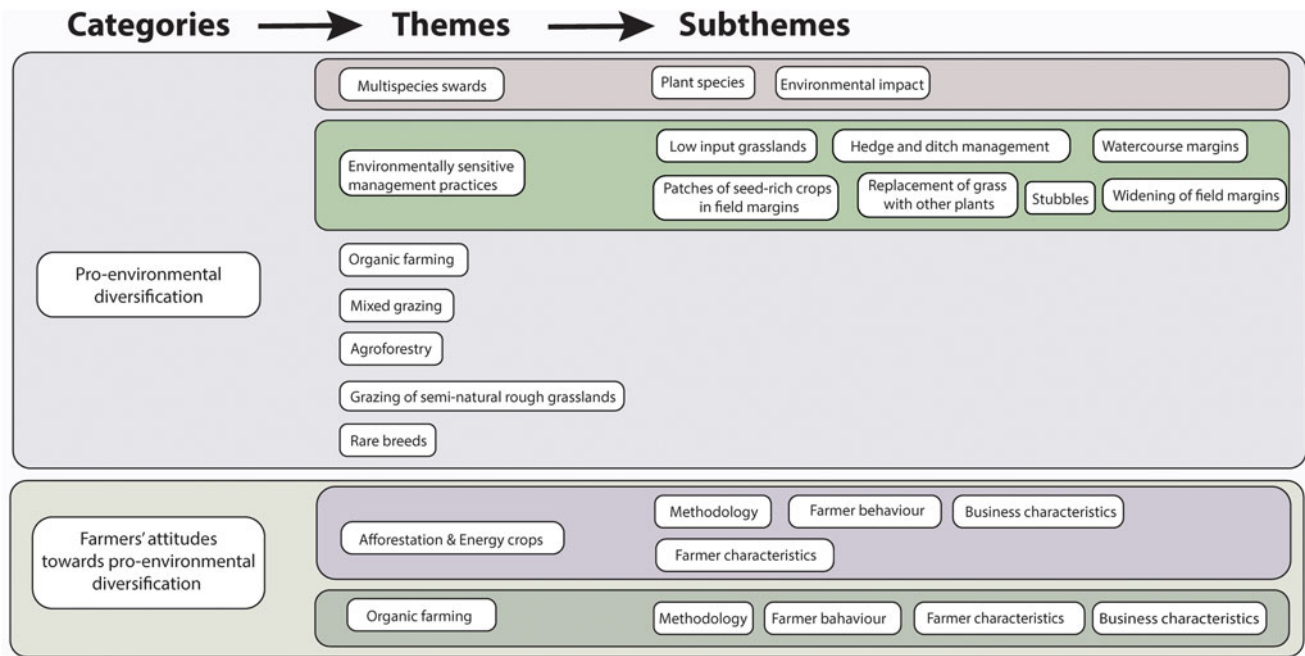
Categories → Themes → Subthemes

Pro-environmental diversification

Multispecies swards

Plant species

Environmental impact

Environmentally sensitive management practices

Low input grasslands

Hedge and ditch management

Watercourse margins

Patches of seed-rich crops in field margins

Replacement of grass with other plants

Stubbles

Widening of field margins

Organic farming

Mixed grazing

Agroforestry

Grazing of semi-natural rough grasslands

Rare breeds

Farmers' attitudes towards pro-environmental diversification

Afforestation & Energy crops

Methodology

Farmer behaviour

Business characteristics

Farmer characteristics

Organic farming

Methodology

Farmer bahaviour

Farmer characteristics

Business characteristics